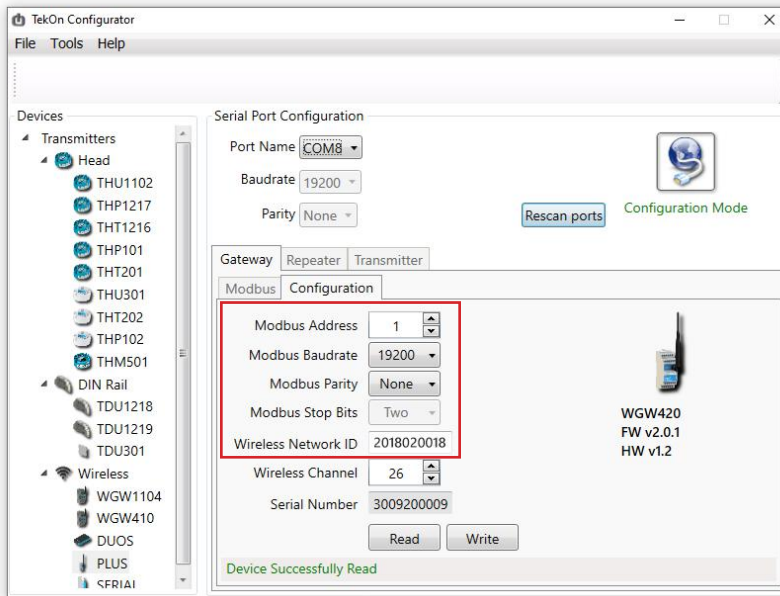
TekOn Configurator

File Tools Help

Devices

Transmitters
Head
THU1102
THP1217
THT1216
THP101
THT201
THU301
THT202
THP102
THM501
DIN Rail
TDU1218
TDU1219
TDU301
Wireless
WGW1104
WGW410
DUOS
PLUS
SERIAL

Serial Port Configuration

Port Name COM8
Baudrate 19200
Parity None
Rescan ports
Configuration Mode

Gateway Repeater Transmitter
Modbus Configuration

Modbus Address 1
Modbus Baudrate 19200
Modbus Parity None
Modbus Stop Bits Two
Wireless Network ID 2018020018
Wireless Channel 26
Serial Number 3009200009

WGW420
FW v2.0.1
HW v1.2

Read Write

Device Successfully Read